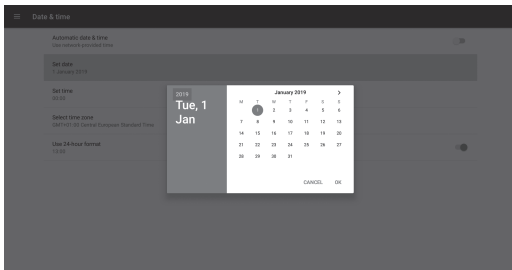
Date & time

Automatic date & time
Use network-provided time

Set date
1 January 2019

Set time
00:28

Select time zone
GMT+01:00 Central European Standard Time

Use 24-hour format
13:00

2019
Tue, 1 Jan

January 2019

| M | T | W | T | F | S | S |
|---|---|---|---|---|---|---|
|  | 1 | 2 | 3 | 4 | 5 | 6 |
| 7 | 8 | 9 | 10 | 11 | 12 | 13 |
| 14 | 15 | 16 | 17 | 18 | 19 | 20 |
| 21 | 22 | 23 | 24 | 25 | 26 | 27 |
| 28 | 29 | 30 | 31 |  |  |  |

CANCEL OK